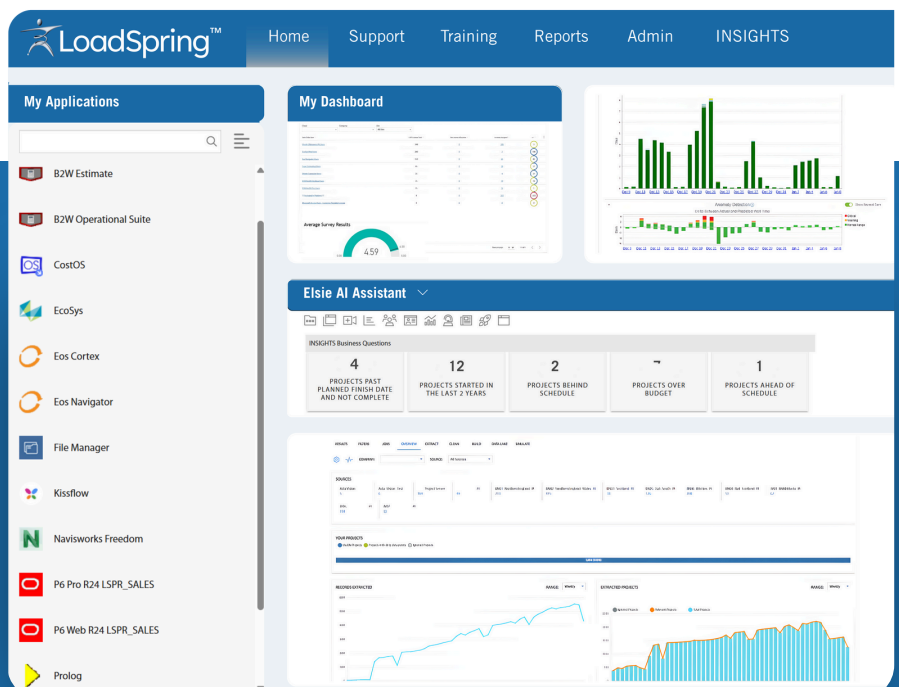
LoadSpring™ Home Support Training Reports Admin INSIGHTS

My Applications

B2W Estimate
B2W Operational Suite
CostOS
EcoSys
Eos Cortex
Eos Navigator
File Manager
Kissflow
Navisworks Freedom
P6 Pro R24 LSPR_SALES
P6 Web R24 LSPR_SALES
Prolog

My Dashboard

Average Survey Results

459

Elsie AI Assistant

INSIGHTS Business Questions

4
PROJECTS PAST PLANNED FINISH DATE AND NOT COMPLETE

12
PROJECTS STARTED IN THE LAST 2 YEARS

2
PROJECTS BEHIND SCHEDULE

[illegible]
PROJECTS OVER BUDGET

1
PROJECTS AHEAD OF SCHEDULE

UPDATE FILTERS JOBS OVERVIEW EXTRACT CLEAN BUILD DATA LAKE EMULATE

COMPANY SOURCE All Sources

SOURCES

YOUR PROJECTS

RECORDS EXTRACTED

RANGE Weekly

EXTRACTED PROJECTS

RANGE Weekly